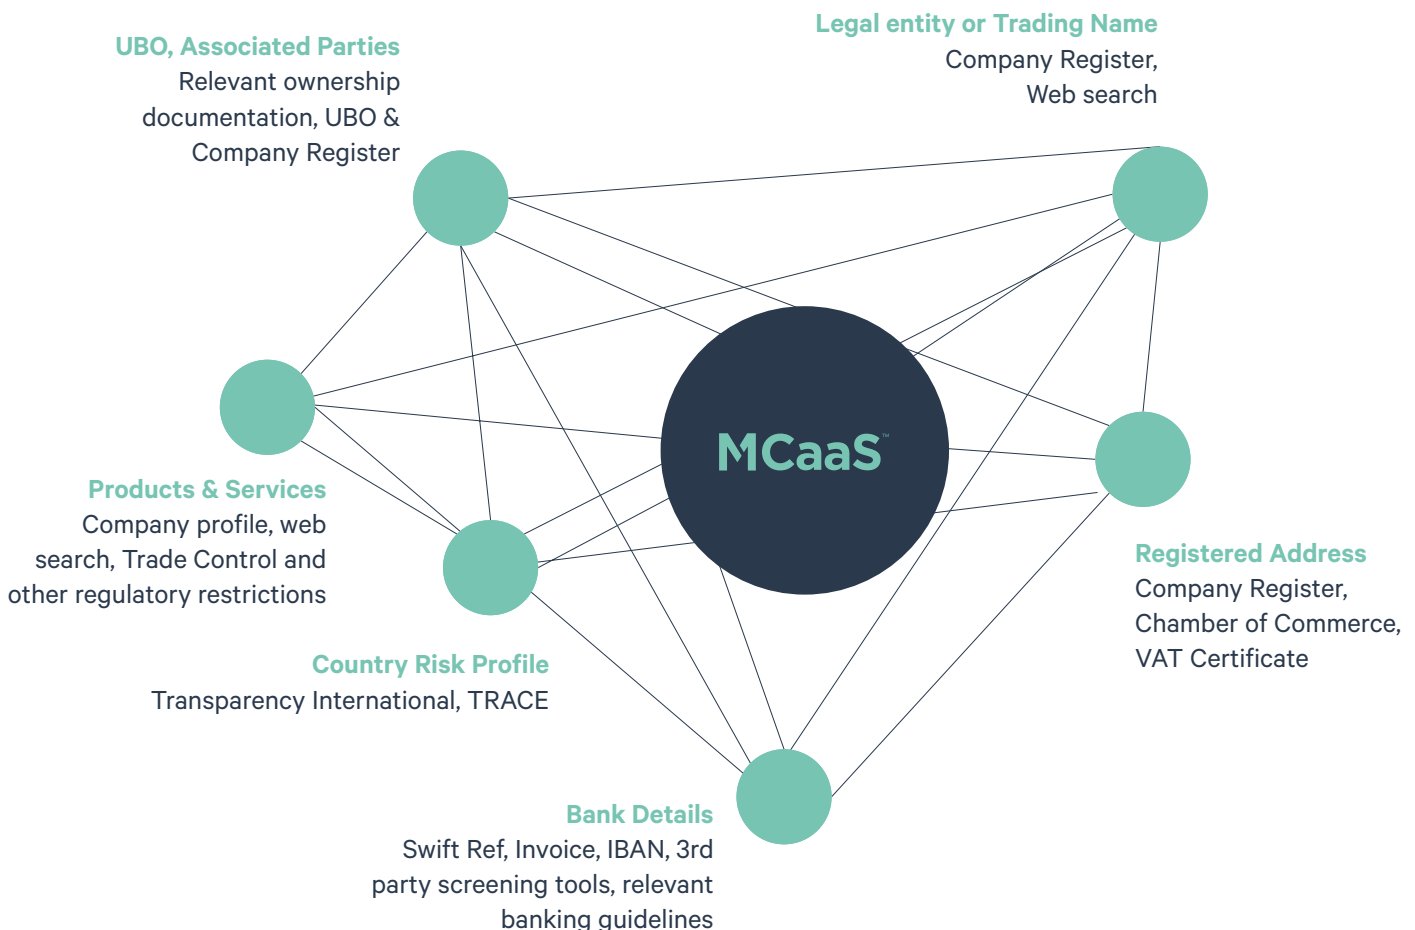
Legal entity or Trading Name
Company Register, Web search

UBO, Associated Parties
Relevant ownership documentation, UBO & Company Register

MCaaS™

Products & Services
Company profile, web search, Trade Control and other regulatory restrictions

Registered Address
Company Register, Chamber of Commerce, VAT Certificate

Country Risk Profile
Transparency International, TRACE

Bank Details
Swift Ref, Invoice, IBAN, 3rd party screening tools, relevant banking guidelines